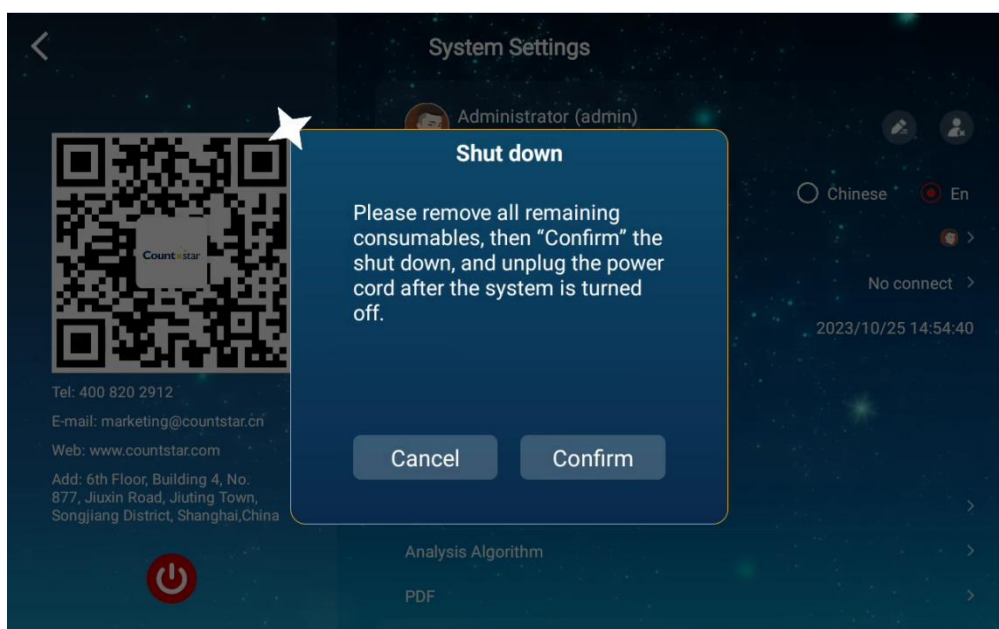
System Settings

Administrator (admin)

Countstar

Tel: 400 820 2912

E-mail: marketing@countstar.cn

Web: www.countstar.com

Add: 6th Floor, Building 4, No. 877, Jiuxin Road, Jiuting Town, Songjiang District, Shanghai,China

Shut down

Please remove all remaining consumables, then “Confirm” the shut down, and unplug the power cord after the system is turned off.

Cancel

Confirm

Chinese

En

No connect

2023/10/25 14:54:40

Analysis Algorithm

PDF